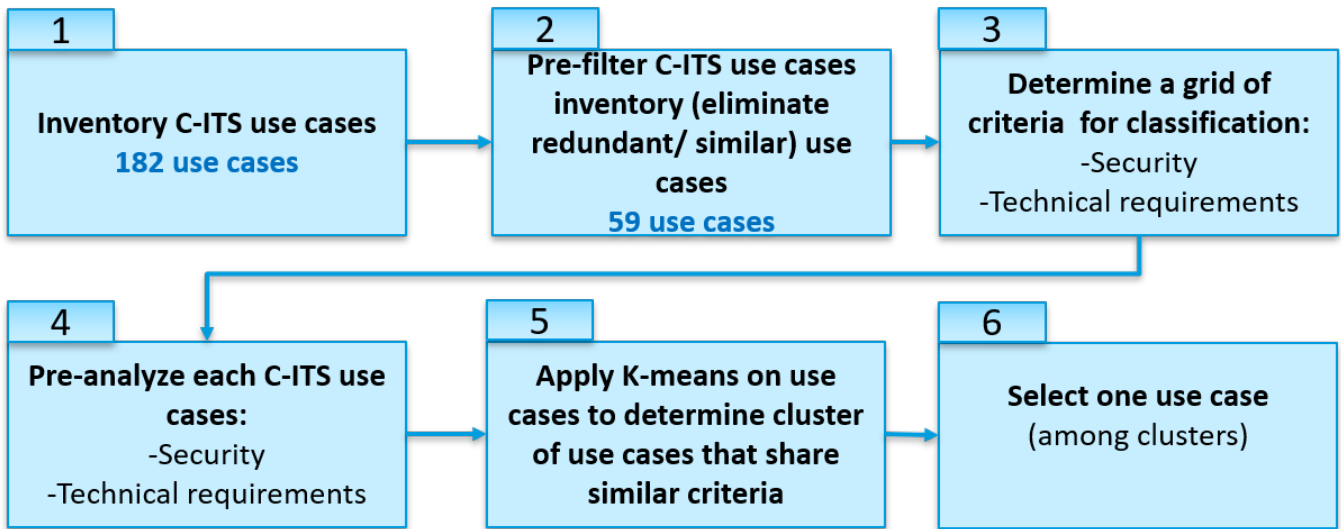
1

Inventory C-ITS use cases
182 use cases

2

Pre-filter C-ITS use cases inventory (eliminate redundant/ similar) use cases
59 use cases

3

Determine a grid of criteria for classification:
-Security
-Technical requirements

4

Pre-analyze each C-ITS use cases:
-Security
-Technical requirements

5

Apply K-means on use cases to determine cluster of use cases that share similar criteria

6

Select one use case
(among clusters)